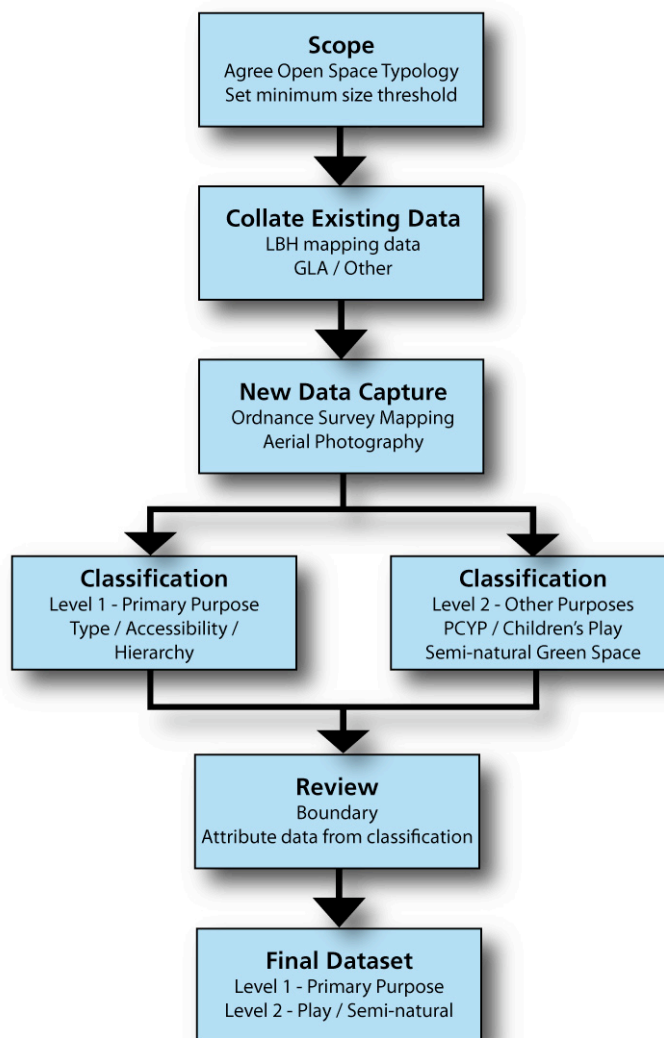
Scope
Agree Open Space Typology
Set minimum size threshold

Collate Existing Data
LBH mapping data
GLA / Other

New Data Capture
Ordnance Survey Mapping
Aerial Photography

Classification
Level 1 - Primary Purpose
Type / Accessibility / Hierarchy

Classification
Level 2 - Other Purposes
PCYP / Children's Play
Semi-natural Green Space

Review
Boundary
Attribute data from classification

Final Dataset
Level 1 - Primary Purpose
Level 2 - Play / Semi-natural